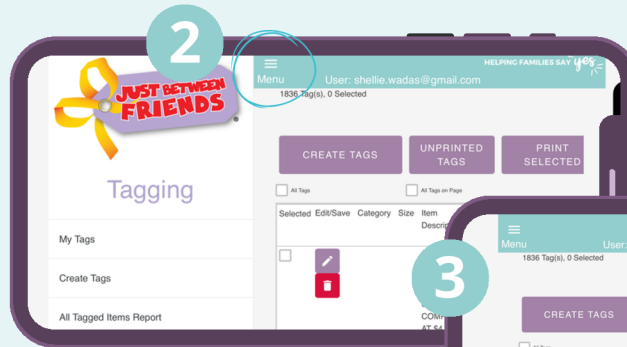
2

JUST BETWEEN FRIENDS

Tagging

My Tags

Create Tags

All Tagged Items Report

Menu

User: shellie.wadas@gmail.com

HELPING FAMILIES SAY yes

1836 Tag(s), 0 Selected

CREATE TAGS

UNPRINTED TAGS

PRINT SELECTED

All Tags

All Tags on Page

| Selected | Edit/Save | Category | Size | Item Descrip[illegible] |
|---|---|---|---|---|
| | | | | COMF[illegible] AT $4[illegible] |

3

Menu

User:

1836 Tag(s), 0 Selected

CREATE TAGS